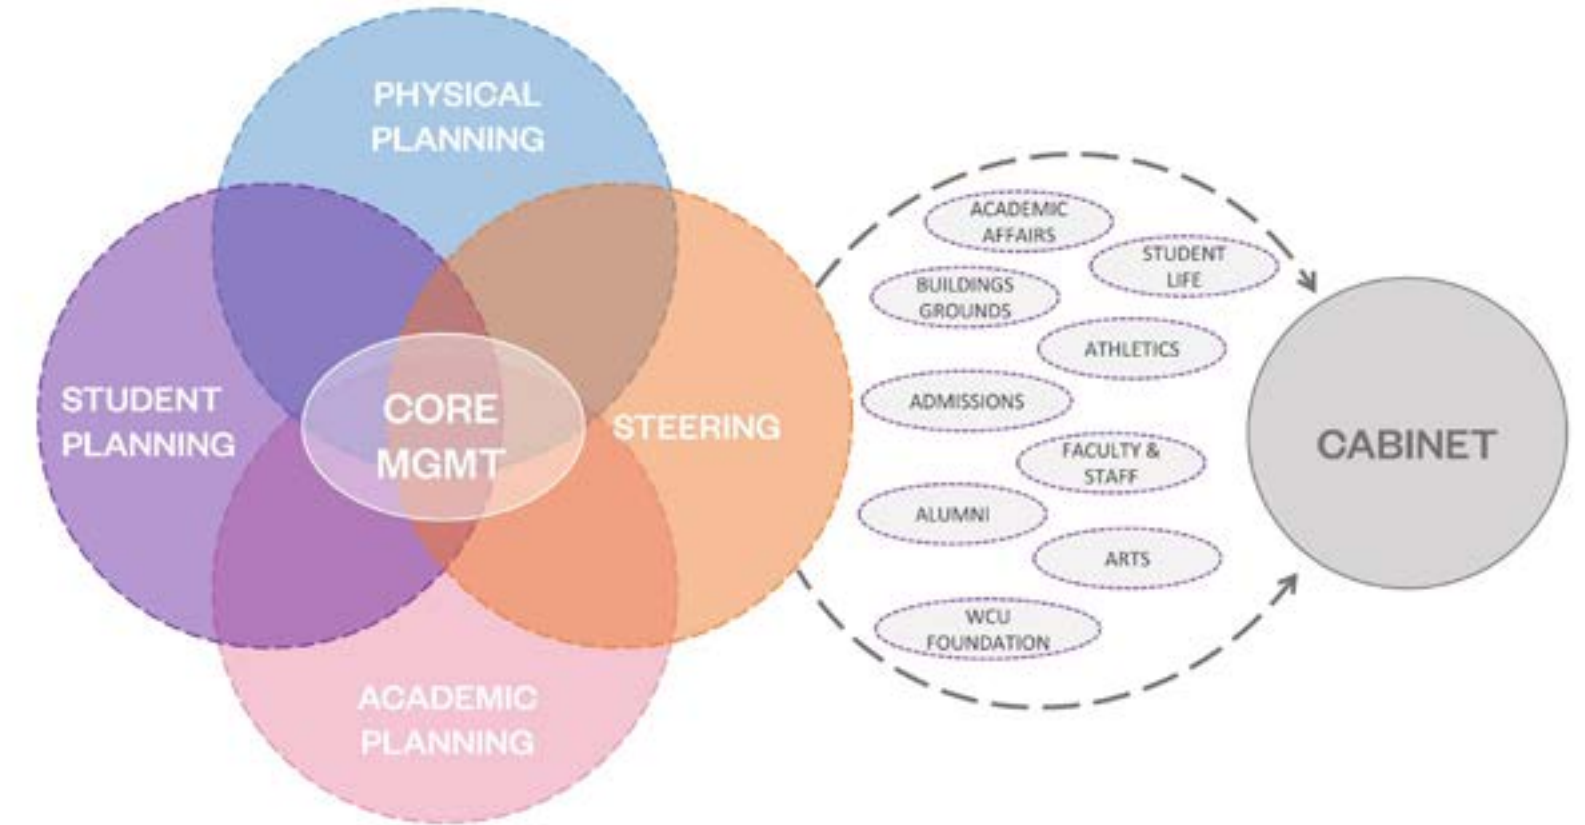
PHYSICAL PLANNING

STUDENT PLANNING

CORE MGMT

STEERING

ACADEMIC PLANNING

ACADEMIC AFFAIRS

STUDENT LIFE

BUILDINGS GROUNDS

ATHLETICS

ADMISSIONS

FACULTY & STAFF

ALUMNI

ARTS

WCU FOUNDATION

CABINET